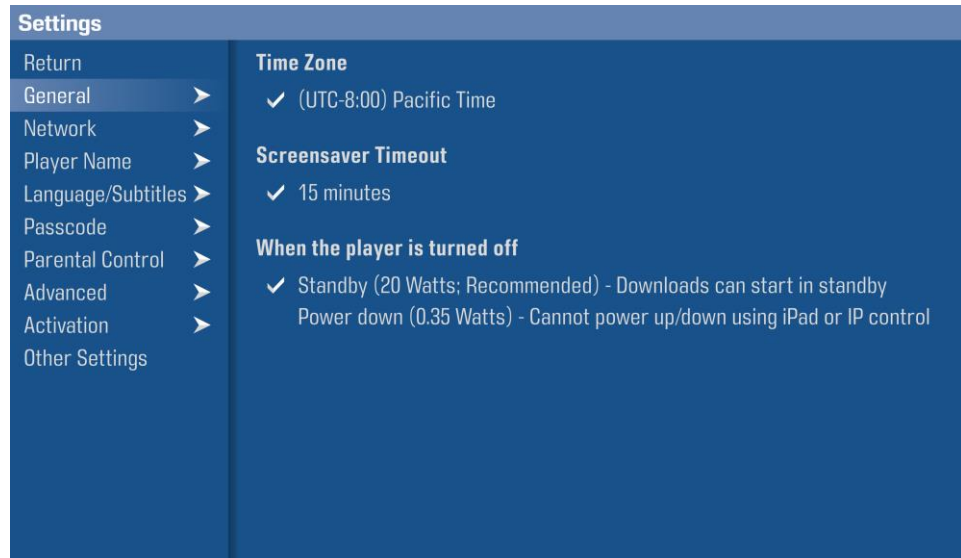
Settings

Return
General ➤
Network ➤
Player Name ➤
Language/Subtitles ➤
Passcode ➤
Parental Control ➤
Advanced ➤
Activation ➤
Other Settings

Time Zone
✓ (UTC-8:00) Pacific Time

Screensaver Timeout
✓ 15 minutes

When the player is turned off
✓ Standby (20 Watts; Recommended) - Downloads can start in standby
Power down (0.35 Watts) - Cannot power up/down using iPad or IP control